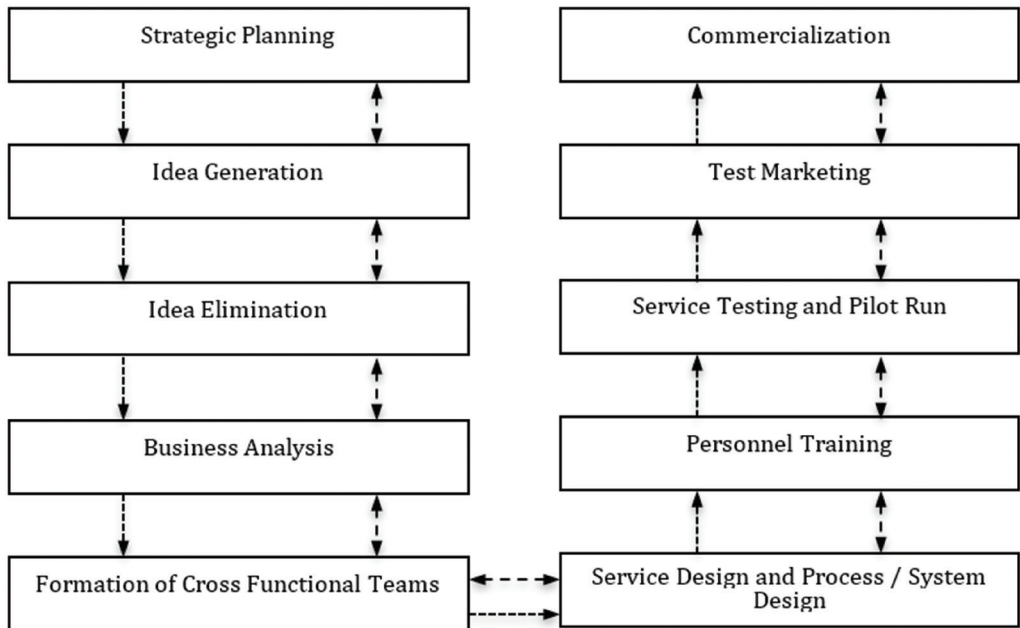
Strategic Planning

Idea Generation

Idea Elimination

Business Analysis

Formation of Cross Functional Teams

Commercialization

Test Marketing

Service Testing and Pilot Run

Personnel Training

Service Design and Process / System Design